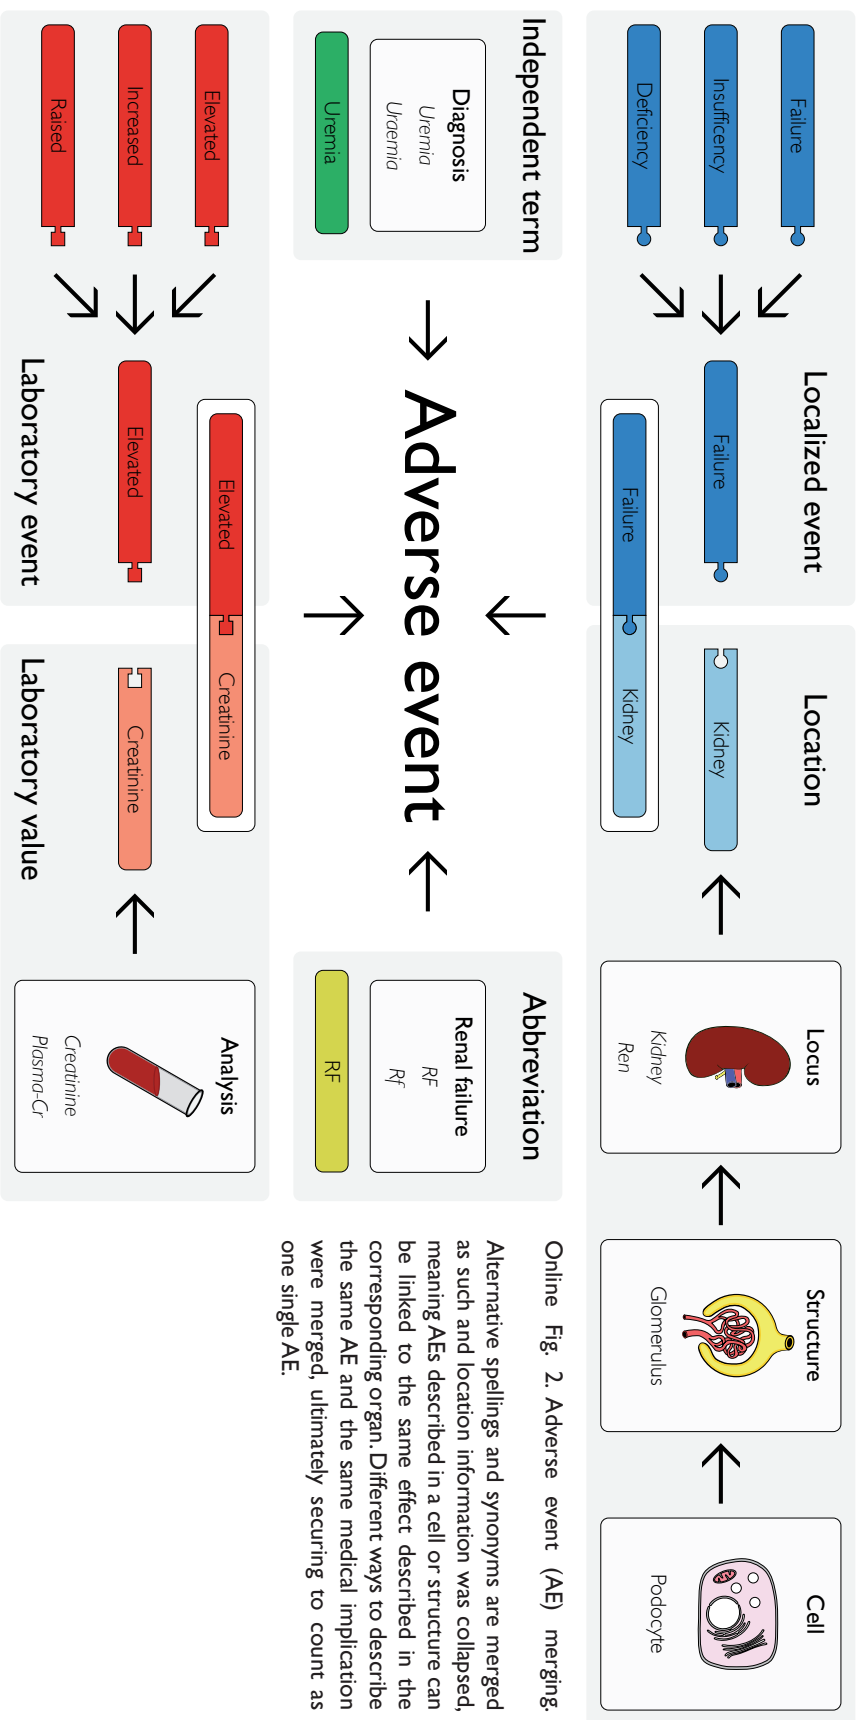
Localized event

Failure

Insufficency

Deficiency

Failure

Location

Kidney

Failure

Kidney

Locus

Kidney

Ren

Structure

Glomerulus

Cell

Podocyte

Independent term

Diagnosis

Uremia

Uraemia

Uremia

Adverse event

Abbreviation

Renal failure

RF

Rf

RF

Laboratory event

Elevated

Increased

Raised

Elevated

Elevated

Creatinine

Laboratory value

Creatinine

Analysis

Creatinine

Plasma-Cr

Online Fig. 2. Adverse event (AE) merging. Alternative spellings and synonyms are merged as such and location information was collapsed, meaning AEs described in a cell or structure can be linked to the same effect described in the corresponding organ. Different ways to describe the same AE and the same medical implication were merged, ultimately securing to count as one single AE.